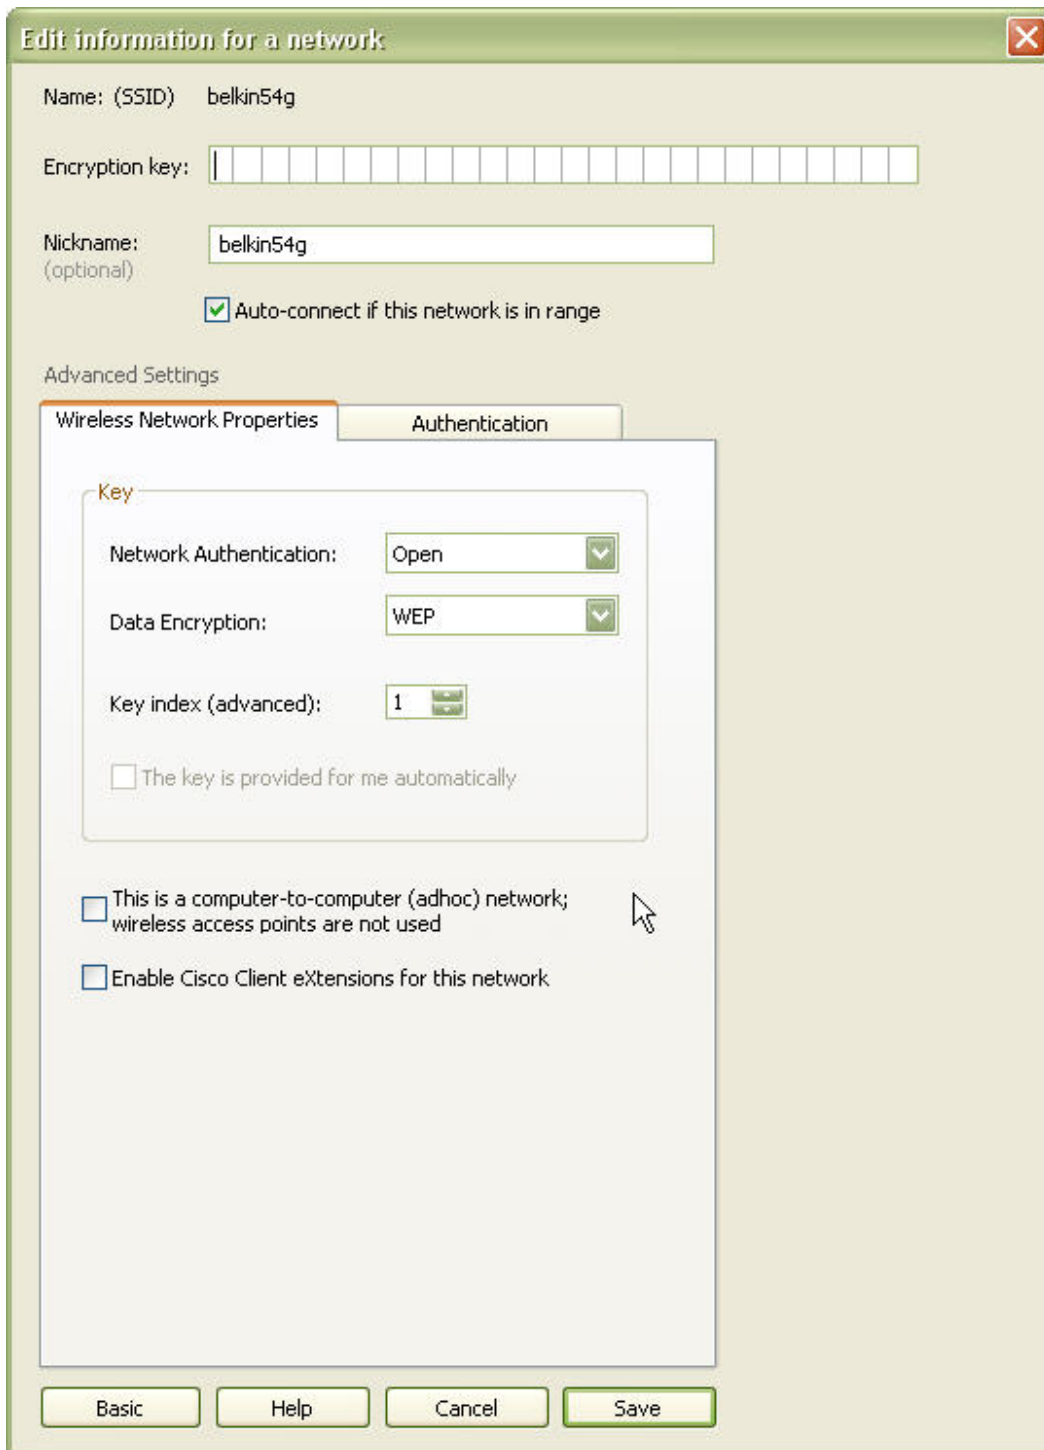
Edit information for a network

Name: (SSID) belkin54g

Encryption key:

Nickname: (optional) belkin54g

Auto-connect if this network is in range

Advanced Settings

Wireless Network Properties

Authentication

Key

Network Authentication: Open

Data Encryption: WEP

Key index (advanced): 1

The key is provided for me automatically

This is a computer-to-computer (adhoc) network; wireless access points are not used

Enable Cisco Client eXtensions for this network

Basic

Help

Cancel

Save